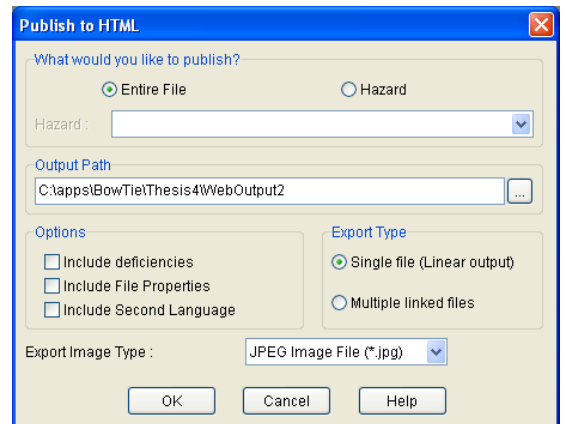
Publish to HTML

What would you like to publish?

Entire File

Hazard

Hazard :

Output Path

C:\apps\BowTie\Thesis4\WebOutput2

...

Options

Include deficiencies

Include File Properties

Include Second Language

Export Type

Single file (Linear output)

Multiple linked files

Export Image Type :

JPEG Image File (*.jpg)

OK

Cancel

Help